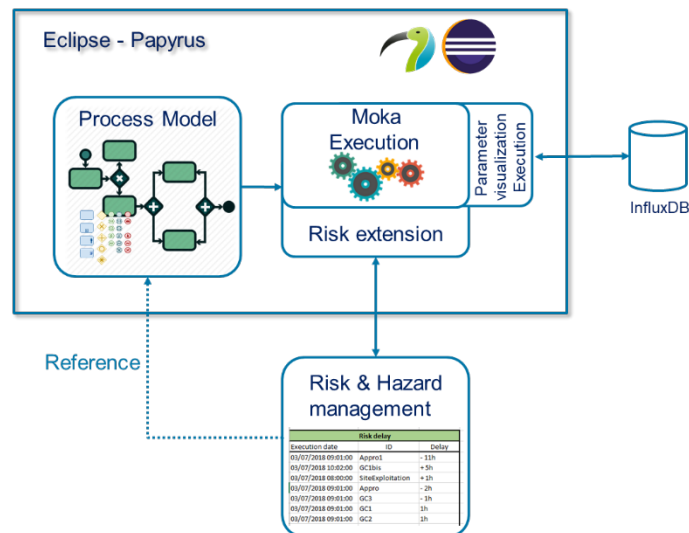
Eclipse - Papyrus

Process Model

Moka Execution

Parameter visualization Execution

Risk extension

InfluxDB

Reference

Risk & Hazard management

| Risk delay | | |
|---|---|---|
| Execution date | ID | Delay |
| 03/07/2018 09:01:00 | Appro1 | - 11h |
| 03/07/2018 10:02:00 | GC1bis | + 5h |
| 03/07/2018 08:00:00 | SiteExploitation | + 1h |
| 03/07/2018 09:01:00 | Appro | - 2h |
| 03/07/2018 09:01:00 | GC3 | - 1h |
| 03/07/2018 09:01:00 | GC1 | 1h |
| 03/07/2018 09:01:00 | GC2 | 1h |